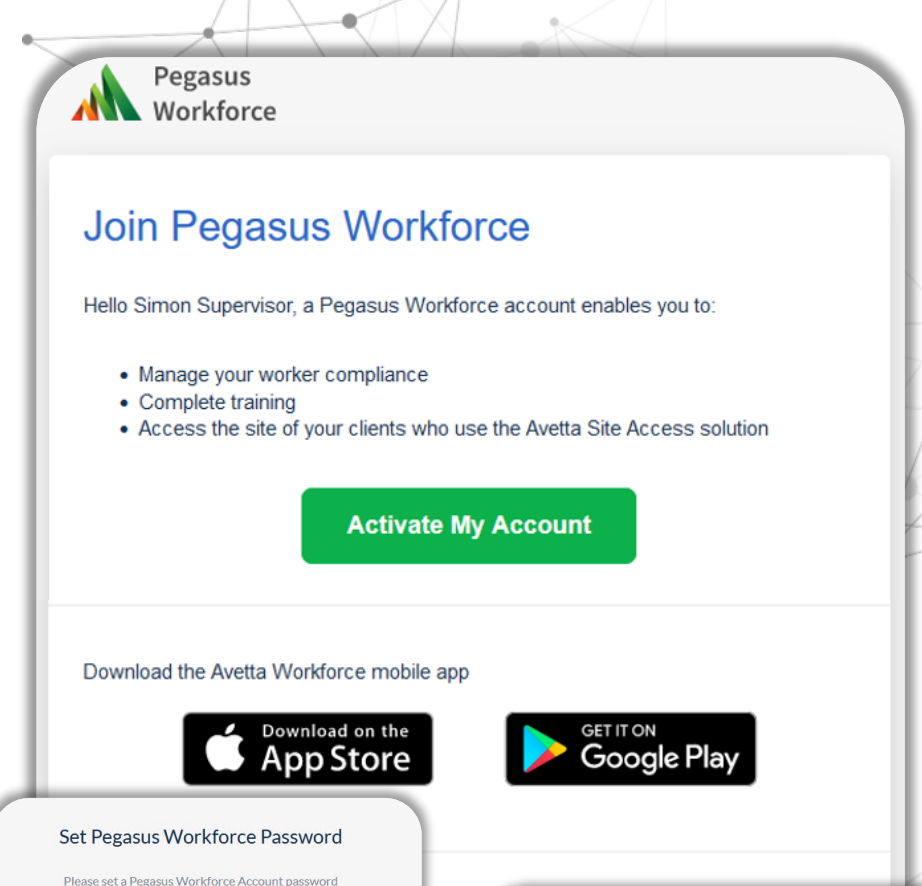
Pegasus Workforce

Join Pegasus Workforce

Hello Simon Supervisor, a Pegasus Workforce account enables you to:

- Manage your worker compliance
- Complete training
- Access the site of your clients who use the Avetta Site Access solution

Activate My Account

Download the Avetta Workforce mobile app

Download on the App Store

GET IT ON Google Play

Set Pegasus Workforce Password

Please set a Pegasus Workforce Account password